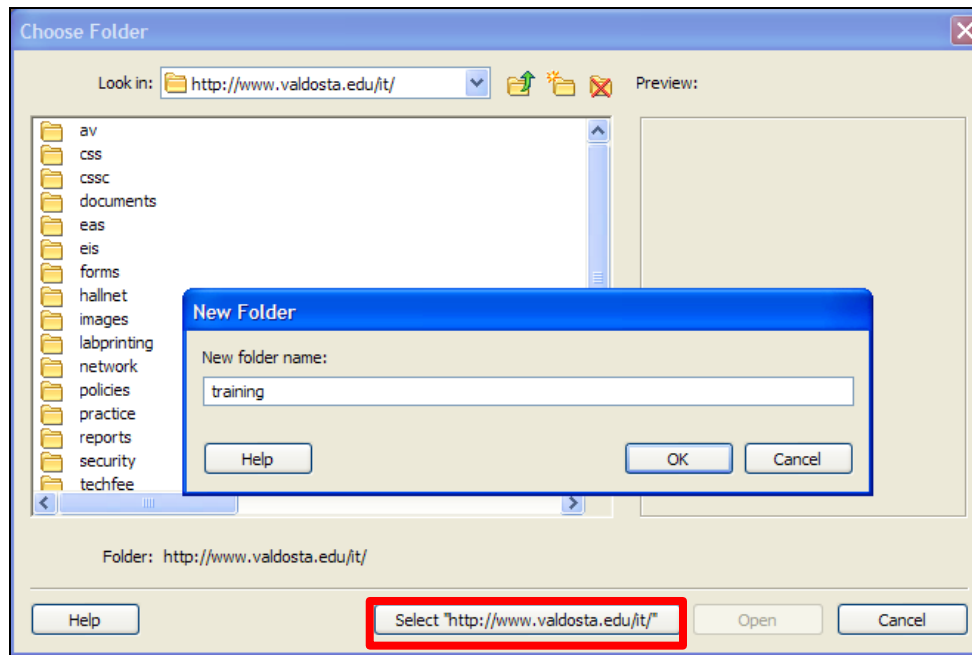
Choose Folder

Look in: http://www.valdosta.edu/it/

Preview:

av
css
cssc
documents
eas
eis
forms
hallnet
images
labprinting
network
policies
practice
reports
security
techfee

New Folder

New folder name:

training

Help

OK

Cancel

Folder: http://www.valdosta.edu/it/

Help

Select "http://www.valdosta.edu/it/"

Open

Cancel